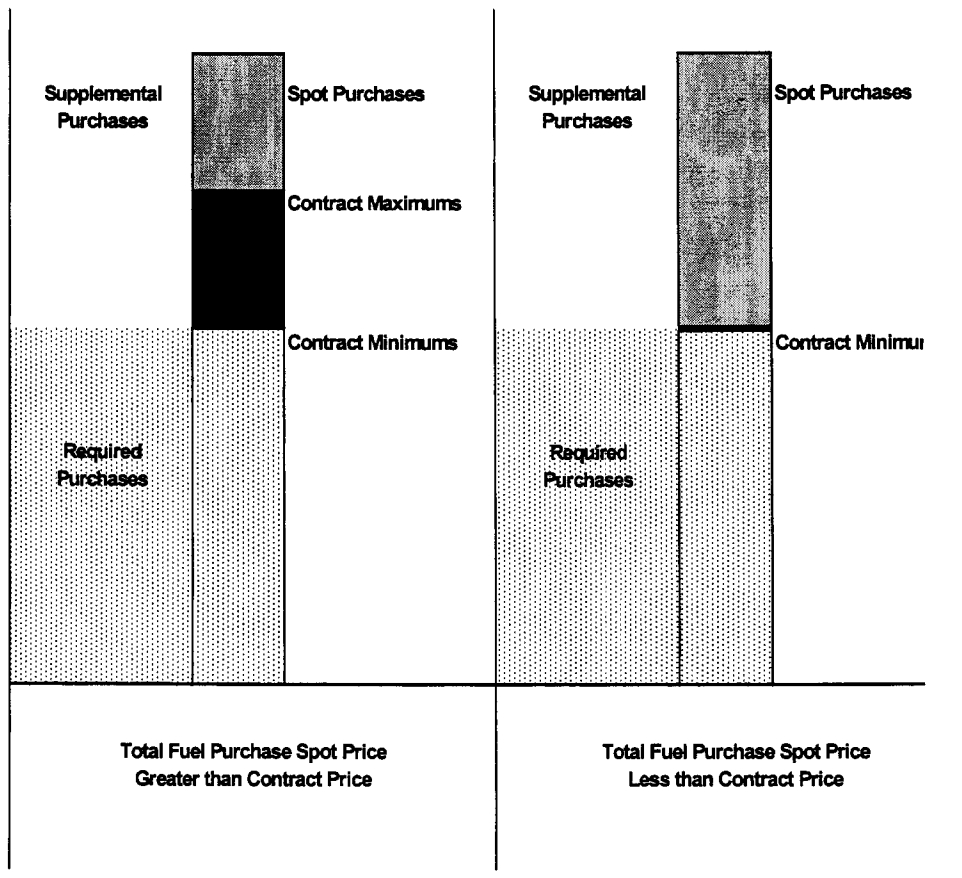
Supplemental Purchases

Spot Purchases

Contract Maximums

Contract Minimums

Required Purchases

Total Fuel Purchase Spot Price Greater than Contract Price

Supplemental Purchases

Spot Purchases

Contract Minimur

Required Purchases

Total Fuel Purchase Spot Price Less than Contract Price